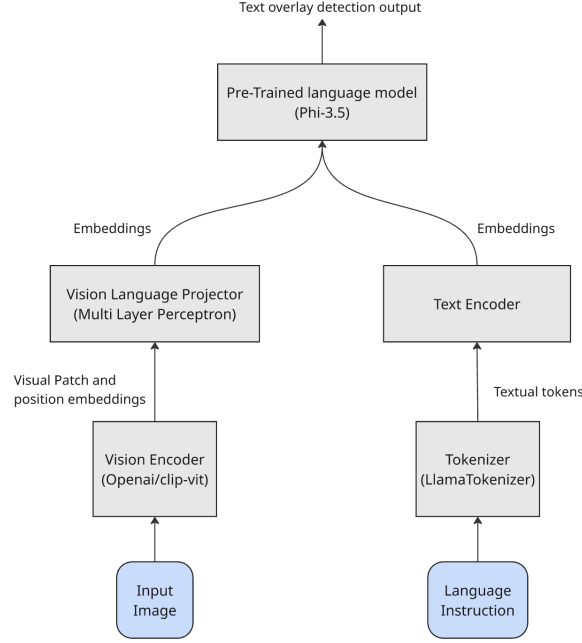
Text overlay detection output

Pre-Trained language model
(Phi-3.5)

Embeddings

Embeddings

Vision Language Projector
(Multi Layer Perceptron)

Text Encoder

Visual Patch and
position embeddings

Textual tokens

Vision Encoder
(Openai/clip-vit)

Tokenizer
(LlamaTokenizer)

Input
Image

Language
Instruction